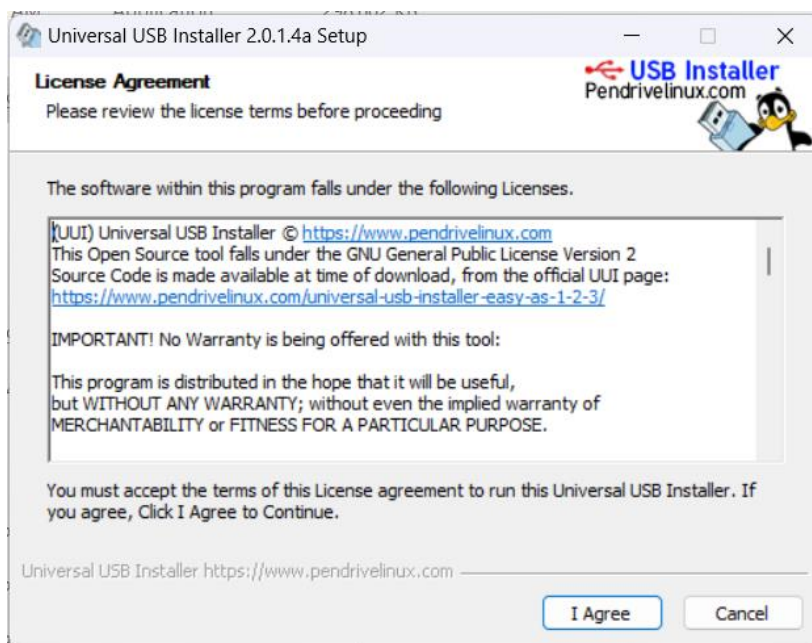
Universal USB Installer 2.0.1.4a Setup

License Agreement
Please review the license terms before proceeding

USB Installer
Pendrivelinux.com

The software within this program falls under the following Licenses.

(UUI) Universal USB Installer © https://www.pendrivelinux.com
This Open Source tool falls under the GNU General Public License Version 2
Source Code is made available at time of download, from the official UUI page:
https://www.pendrivelinux.com/universal-usb-installer-easy-as-1-2-3/

IMPORTANT! No Warranty is being offered with this tool:

This program is distributed in the hope that it will be useful,
but WITHOUT ANY WARRANTY; without even the implied warranty of
MERCHANTABILITY or FITNESS FOR A PARTICULAR PURPOSE.

You must accept the terms of this License agreement to run this Universal USB Installer. If you agree, Click I Agree to Continue.

Universal USB Installer https://www.pendrivelinux.com

I Agree
Cancel